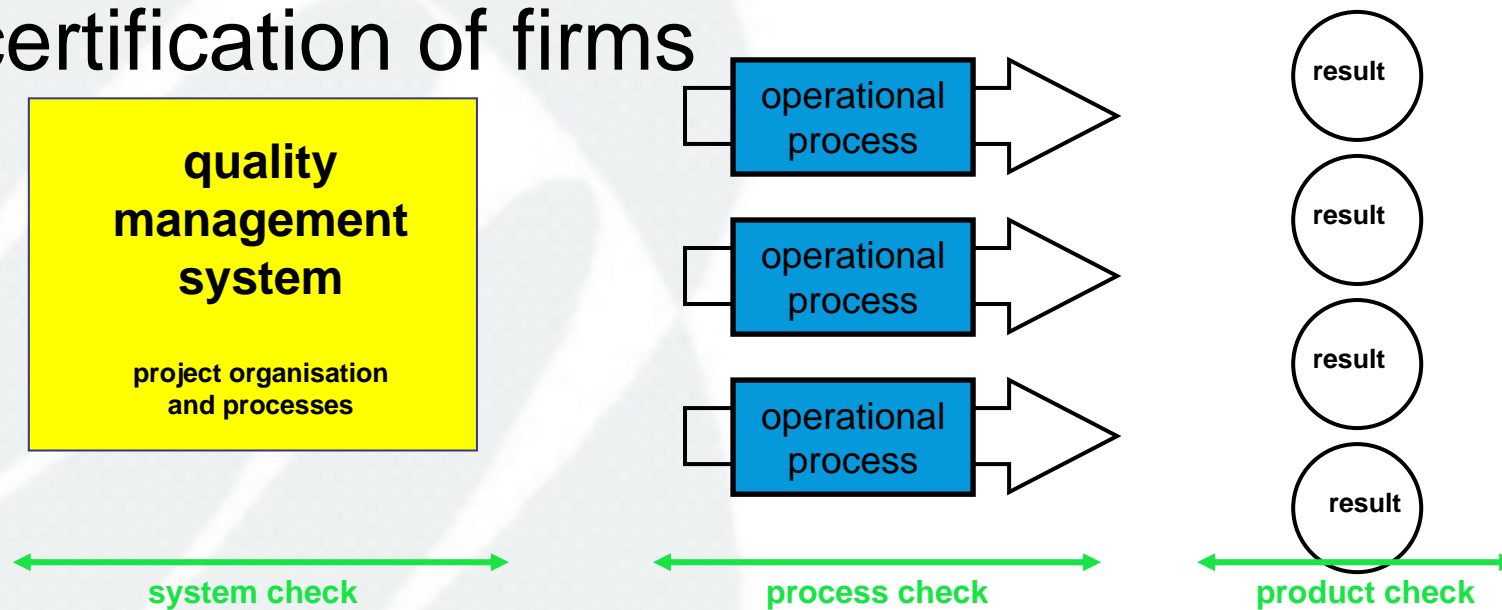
ertification of firms

quality management system

project organisation and processes

operational process

operational process

operational process

result

result

result

result

system check

process check

product check